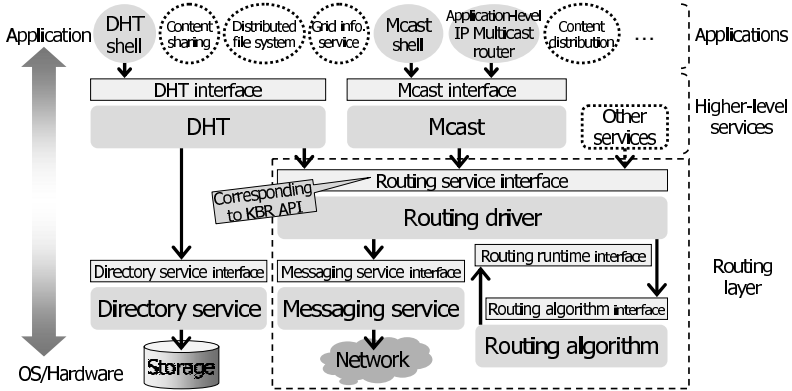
Application

DHT shell

Content sharing

Distributed file system

Grid info. service

Mcast shell

Application-level IP Multicast router

Content distribution

...

Applications

DHT interface

Mcast interface

DHT

Mcast

Other services

Higher-level services

Corresponding to KBR API

Routing service interface

Routing driver

Directory service interface

Messaging service interface

Routing runtime interface

Routing layer

Routing algorithm interface

Directory service

Messaging service

Routing algorithm

Storage

Network

OS/Hardware